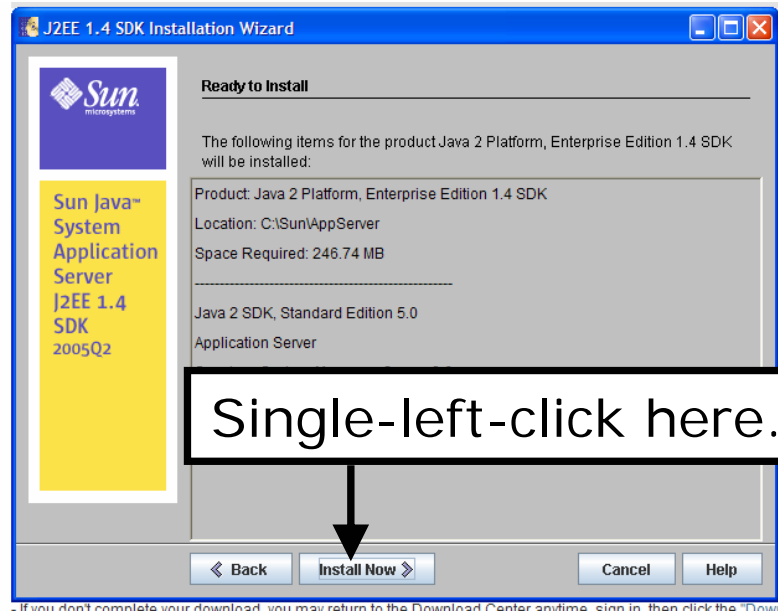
J2EE 1.4 SDK Installation Wizard

Sun microsystems

Sun Java™ System Application Server J2EE 1.4 SDK 2005Q2

Ready to Install

The following items for the product Java 2 Platform, Enterprise Edition 1.4 SDK will be installed:

Product: Java 2 Platform, Enterprise Edition 1.4 SDK

Location: C:\Sun\AppServer

Space Required: 246.74 MB

--------------------------------------------------------

Java 2 SDK, Standard Edition 5.0

Application Server

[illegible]

Single-left-click here.

« Back

Install Now »

Cancel

Help

- If you don't complete your download, you may return to the Download Center anytime, sign in, then click the "Dow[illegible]